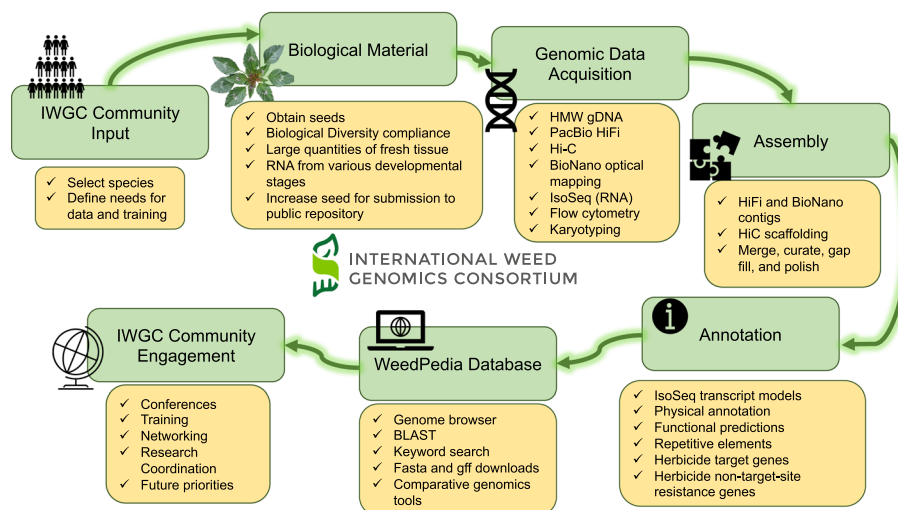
IWGC Community Input

✓ Select species
✓ Define needs for data and training

Biological Material

✓ Obtain seeds
✓ Biological Diversity compliance
✓ Large quantities of fresh tissue
✓ RNA from various developmental stages
✓ Increase seed for submission to public repository

Genomic Data Acquisition

✓ HMW gDNA
✓ PacBio HiFi
✓ Hi-C
✓ BioNano optical mapping
✓ IsoSeq (RNA)
✓ Flow cytometry
✓ Karyotyping

Assembly

✓ HiFi and BioNano contigs
✓ HiC scaffolding
✓ Merge, curate, gap fill, and polish

INTERNATIONAL WEED GENOMICS CONSORTIUM

Annotation

✓ IsoSeq transcript models
✓ Physical annotation
✓ Functional predictions
✓ Repetitive elements
✓ Herbicide target genes
✓ Herbicide non-target-site resistance genes

WeedPedia Database

✓ Genome browser
✓ BLAST
✓ Keyword search
✓ Fasta and gff downloads
✓ Comparative genomics tools

IWGC Community Engagement

✓ Conferences
✓ Training
✓ Networking
✓ Research Coordination
✓ Future priorities